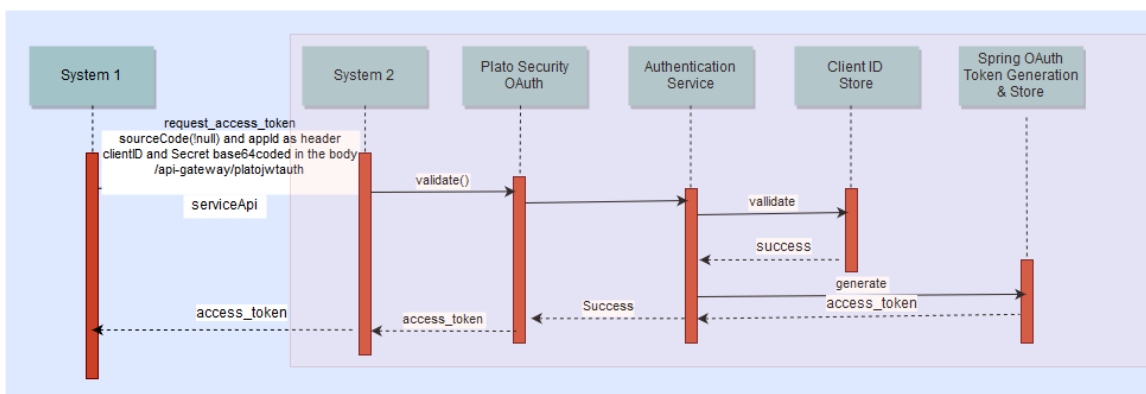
System 1

System 2

Plato Security OAuth

Authentication Service

Client ID Store

Spring OAuth Token Generation & Store

request_access_token
sourceCode(!null) and appId as header
clientID and Secret base64coded in the body
/api-gateway/platojwtauth

serviceApi

validate()

vallidate

success

generate

access_token

Success

access_token

access_token